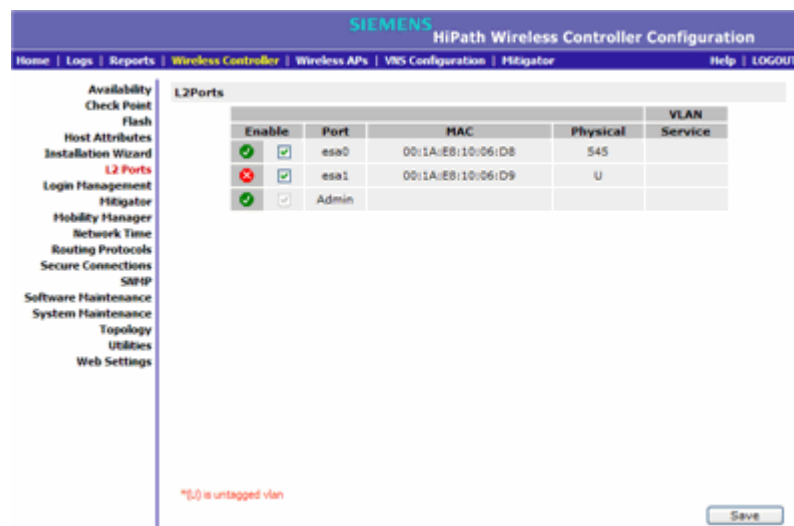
SIEMENS
HiPath Wireless Controller Configuration

Home | Logs | Reports | Wireless Controller | Wireless APs | VNS Configuration | Mitigator
Help | LOGOUT

Availability
Check Point
Flash
Host Attributes
Installation Wizard
L2 Ports
Login Management
Mitigator
Mobility Manager
Network Time
Routing Protocols
Secure Connections
SNMP
Software Maintenance
System Maintenance
Topology
Utilities
Web Settings

L2Ports

| Enable | | Port | MAC | Physical | VLAN Service |
|---|---|---|---|---|---|
| | | esa0 | 00:1A:E8:10:06:D8 | 545 | |
| | | esa1 | 00:1A:E8:10:06:D9 | U | |
| | | Admin | | | |

*(U) is untagged vlan

Save